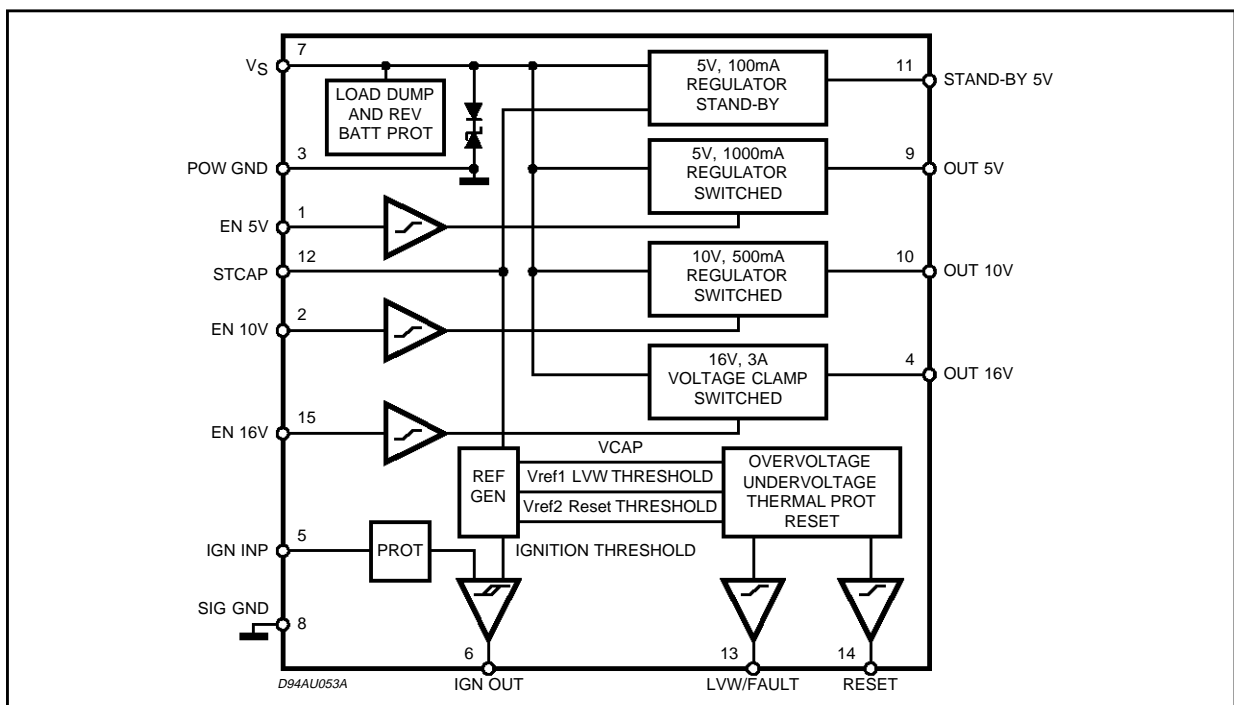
$V_S$ 7
LOAD DUMP AND REV BATT PROT
5V, 100mA REGULATOR STAND-BY
11 STAND-BY 5V
POW GND 3
5V, 1000mA REGULATOR SWITCHED
9 OUT 5V
EN 5V 1
STCAP 12
10V, 500mA REGULATOR SWITCHED
10 OUT 10V
EN 10V 2
16V, 3A VOLTAGE CLAMP SWITCHED
4 OUT 16V
EN 16V 15
VCAP
REF GEN
Vref1 LVW THRESHOLD
Vref2 Reset THRESHOLD
OVERVOLTAGE UNDERVOLTAGE THERMAL PROT RESET
IGN INP 5
PROT
IGNITION THRESHOLD
SIG GND 8
6 IGN OUT
13 LVW/FAULT
14 RESET
D94AU053A